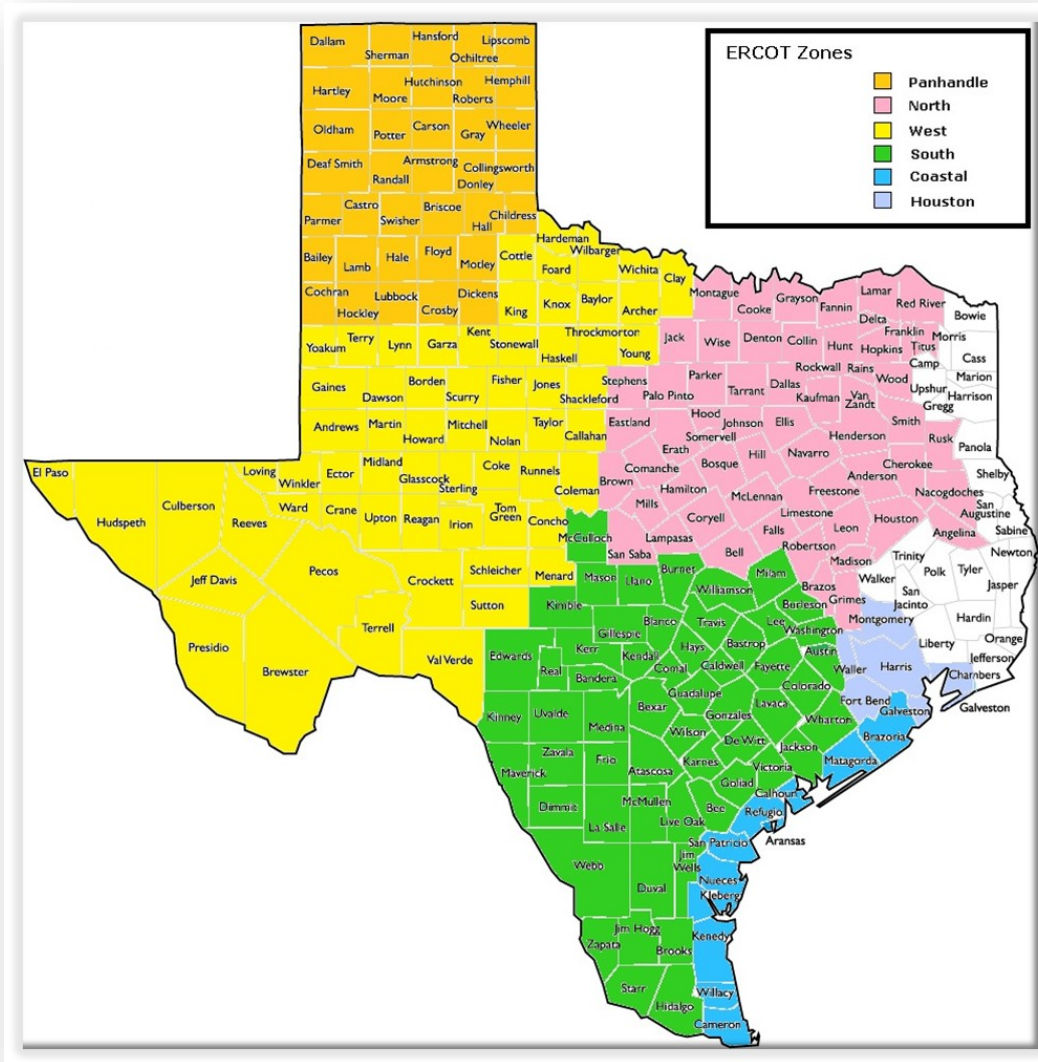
ERCOT Zones
Panhandle
North
West
South
Coastal
Houston

Dallam Hansford Lipscomb
Sherman Ochiltree
Hartley Hutchinson Hemphill
Moore Roberts
Oldham Potter Carson Gray Wheeler
Deaf Smith Armstrong Collingsworth
Randall Donley
Castro Briscoe Childress
Parmer Swisher Hall
Bailey Lamb Hale Floyd Motley Cottle Hardeman Wilbarger
Foard Wichita Clay
Cochran Lubbock Crosby Dickens King Knox Baylor Archer
Hockley
Montague Cooke Grayson Fannin Lamar Red River Bowie
Delta Franklin Titus Morris
Cass
Yoakum Terry Lynn Garza Kent Stonewall Haskell Throckmorton Young Jack Wise Denton Collin Hunt Hopkins Camp
Rockwall Rains Wood Upshur Marion
Gaines Dawson Borden Scurry Fisher Jones Shackleford Stephens Parker Tarrant Dallas Kaufman Van Zandt Gregg Harrison
Palo Pinto
Andrews Martin Howard Mitchell Nolan Taylor Callahan Eastland Hood Johnson Ellis Smith Rusk
Somervell Henderson Panola
El Paso Loving Winkler Ector Midland Glasscock Sterling Coke Runnels Coleman Brown Comanche Erath Bosque Hill Navarro Cherokee Shelby
Anderson
Hudspeth Culberson Reeves Ward Crane Upton Reagan Irion Tom Green Concho Mills Hamilton Coryell McLennan Limestone Freestone Nacogdoches San Augustine
Houston Sabine
Falls Leon
McCulloch San Saba Lampasas Bell Robertson Angelina Newton
Trinity
Jeff Davis Pecos Crockett Schleicher Menard Mason Llano Burnet Williamson Milam Madison Walker Polk Tyler Jasper
Brazos San Jacinto
Sutton Kimble Grimes
Burleson Hardin
Presidio Brewster Terrell Val Verde Edwards Gillespie Blanco Travis Lee Washington Montgomery Liberty Orange
Kerr Kendall Hays Bastrop
Real Bandera Comal Caldwell Fayette Austin Waller Harris Jefferson
Chambers
Colorado
Kinney Uvalde Medina Bexar Guadalupe Gonzales Lavaca Wharton Fort Bend Galveston Galveston
Wilson
Zavala Frio Atascosa Karnes De Witt Jackson Brazoria
Maverick Victoria Matagorda
Dimmit McMullen Goliad Calhoun
Live Oak Bee Refugio
La Salle Aransas
San Patricio
Jim Wells
Webb Duval Nueces
Kleberg
Jim Hogg Brooks Kenedy
Zapata
Starr Hidalgo Willacy
Cameron